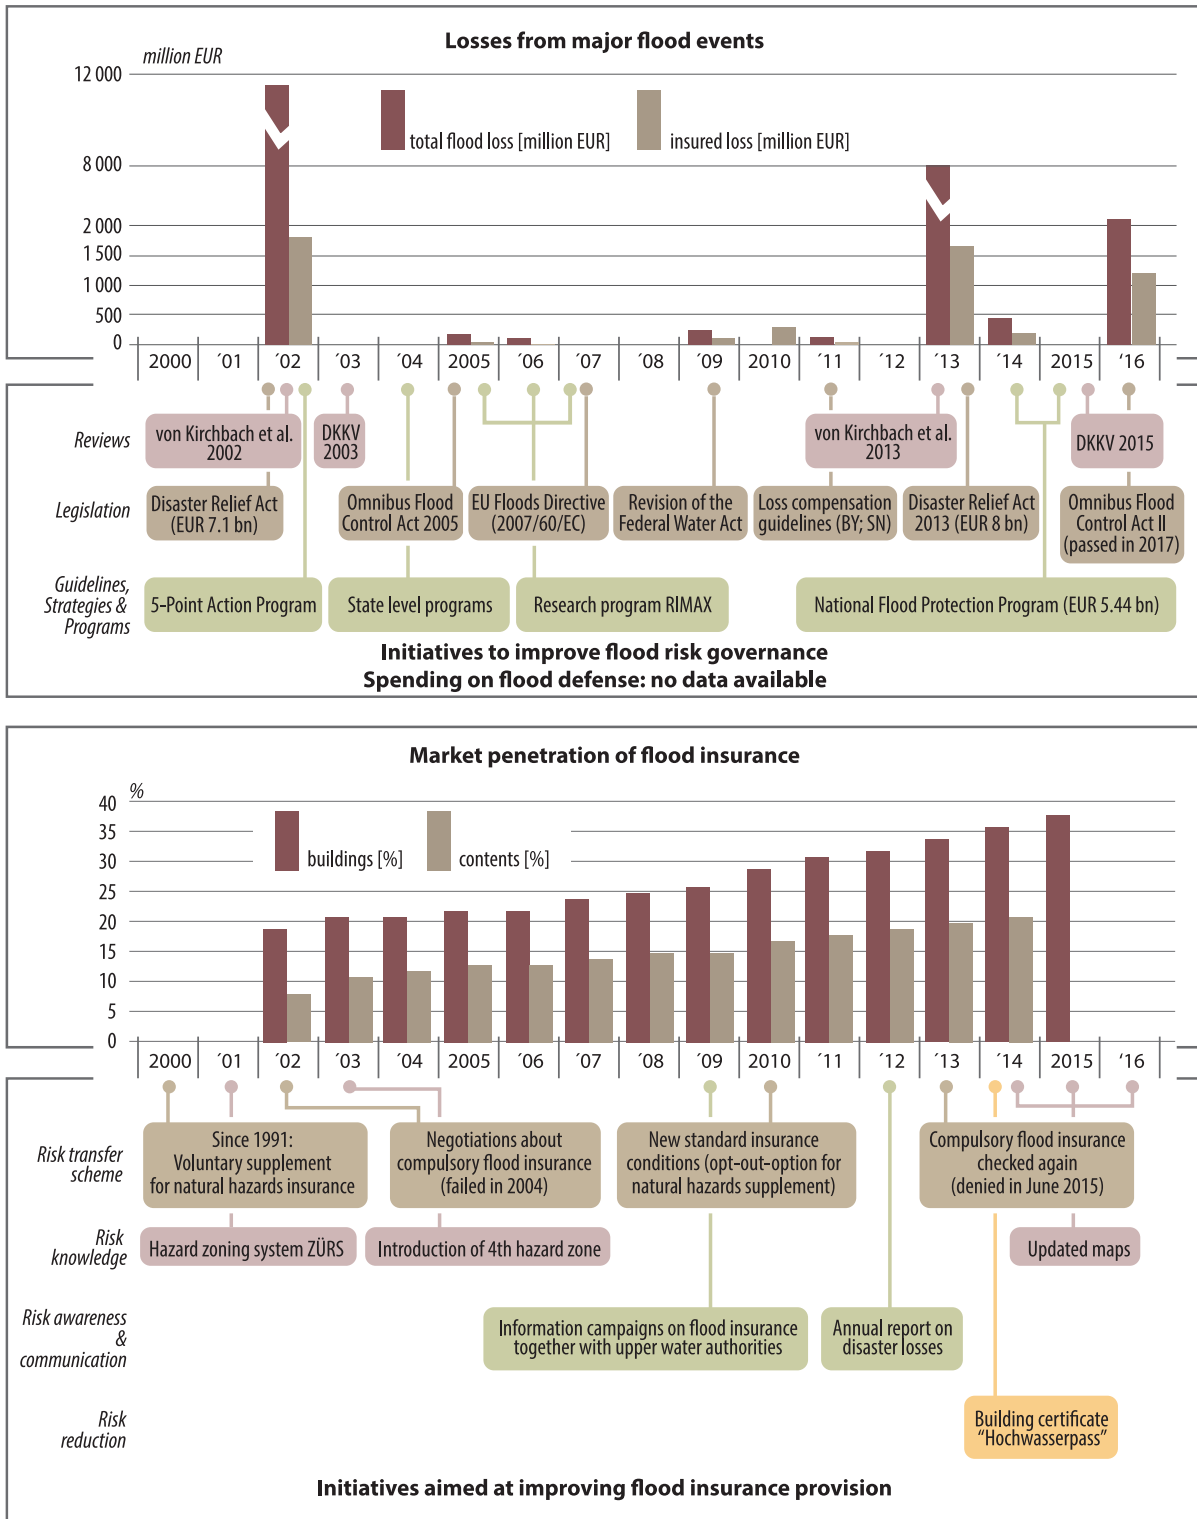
Losses from major flood events

million EUR

12 000
8 000
2 000
1 500
1 000
500
0

total flood loss [million EUR]
insured loss [million EUR]

2000 ´01 ´02 ´03 ´04 2005 ´06 ´07 ´08 ´09 2010 ´11 ´12 ´13 ´14 2015 ´16

Reviews
von Kirchbach et al. 2002
DKKV 2003
von Kirchbach et al. 2013
DKKV 2015

Legislation
Disaster Relief Act (EUR 7.1 bn)
Omnibus Flood Control Act 2005
EU Floods Directive (2007/60/EC)
Revision of the Federal Water Act
Loss compensation guidelines (BY; SN)
Disaster Relief Act 2013 (EUR 8 bn)
Omnibus Flood Control Act II (passed in 2017)

Guidelines, Strategies & Programs
5-Point Action Program
State level programs
Research program RIMAX
National Flood Protection Program (EUR 5.44 bn)

Initiatives to improve flood risk governance
Spending on flood defense: no data available

Market penetration of flood insurance

%
40
35
30
25
20
15
10
5
0

buildings [%]
contents [%]

2000 ´01 ´02 ´03 ´04 2005 ´06 ´07 ´08 ´09 2010 ´11 ´12 ´13 ´14 2015 ´16

Risk transfer scheme
Since 1991: Voluntary supplement for natural hazards insurance
Negotiations about compulsory flood insurance (failed in 2004)
New standard insurance conditions (opt-out-option for natural hazards supplement)
Compulsory flood insurance checked again (denied in June 2015)

Risk knowledge
Hazard zoning system ZÜRS
Introduction of 4th hazard zone
Updated maps

Risk awareness & communication
Information campaigns on flood insurance together with upper water authorities
Annual report on disaster losses

Risk reduction
Building certificate "Hochwasserpass"

Initiatives aimed at improving flood insurance provision